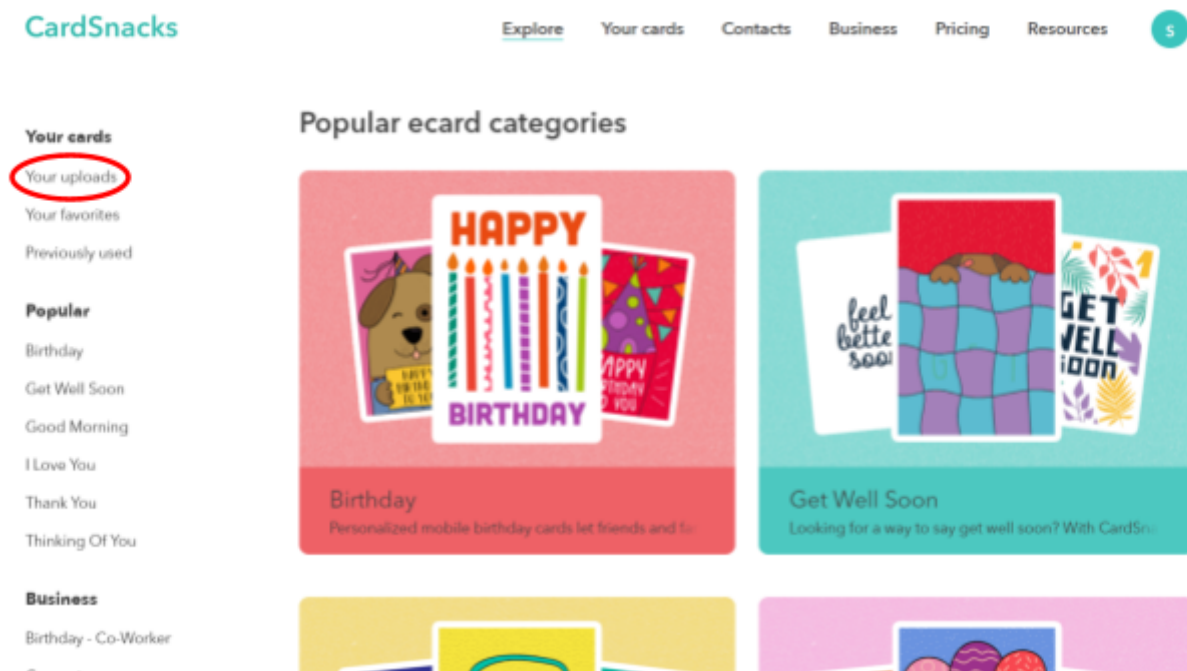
CardSnacks

Explore Your cards Contacts Business Pricing Resources S

Your cards
Your uploads
Your favorites
Previously used

Popular
Birthday
Get Well Soon
Good Morning
I Love You
Thank You
Thinking Of You

Business
Birthday - Co-Worker

Popular ecard categories

HAPPY BIRTHDAY

HAPPY BIRTHDAY TO YOU

HAPPY BIRTHDAY TO YOU

Birthday
Personalized mobile birthday cards let friends and fa

feel better soon

GET WELL SOON

Get Well Soon
Looking for a way to say get well soon? With CardSn